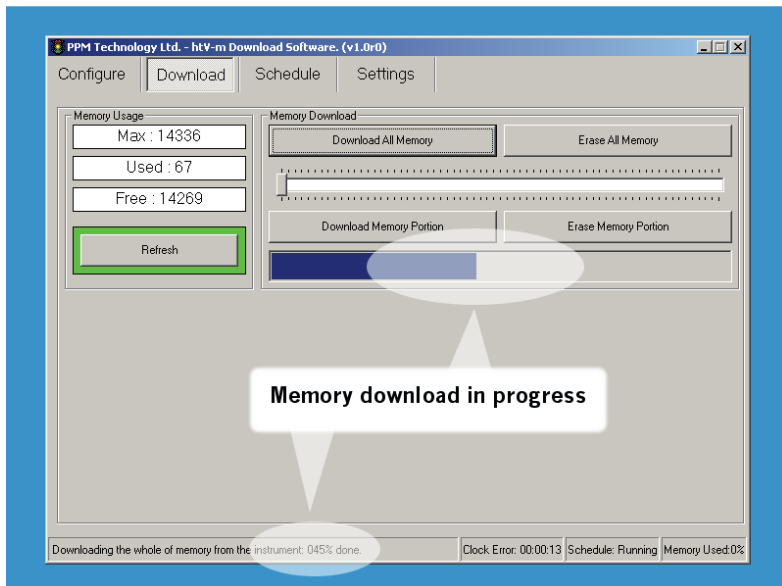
PPM Technology Ltd. - htV-m Download Software. (v1.0r0)

Configure | Download | Schedule | Settings

Memory Usage

Max : 14336

Used : 67

Free : 14269

Refresh

Memory Download

Download All Memory

Erase All Memory

Download Memory Portion

Erase Memory Portion

Memory download in progress

Downloading the whole of memory from the instrument: 045% done.

Clock Error: 00:00:13

Schedule: Running

Memory Used:0%